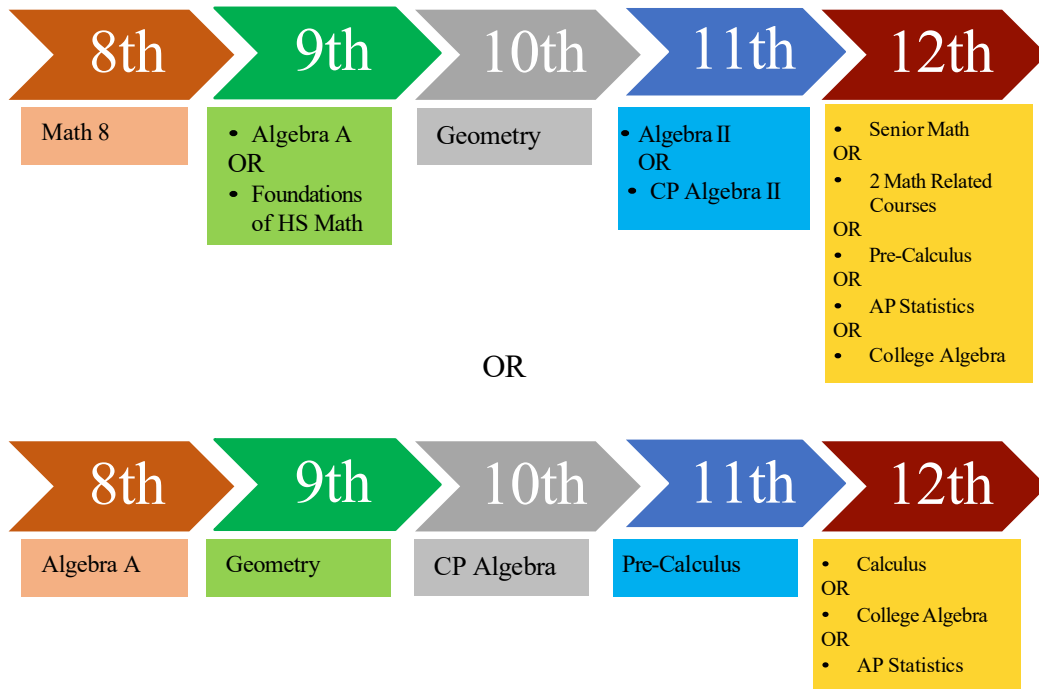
8th

Math 8

9th

• Algebra A
OR
• Foundations of HS Math

10th

Geometry

11th

• Algebra II
OR
• CP Algebra II

12th

• Senior Math
OR
• 2 Math Related Courses
OR
• Pre-Calculus
OR
• AP Statistics
OR
• College Algebra

OR

8th

Algebra A

9th

Geometry

10th

CP Algebra

11th

Pre-Calculus

12th

• Calculus
OR
• College Algebra
OR
• AP Statistics